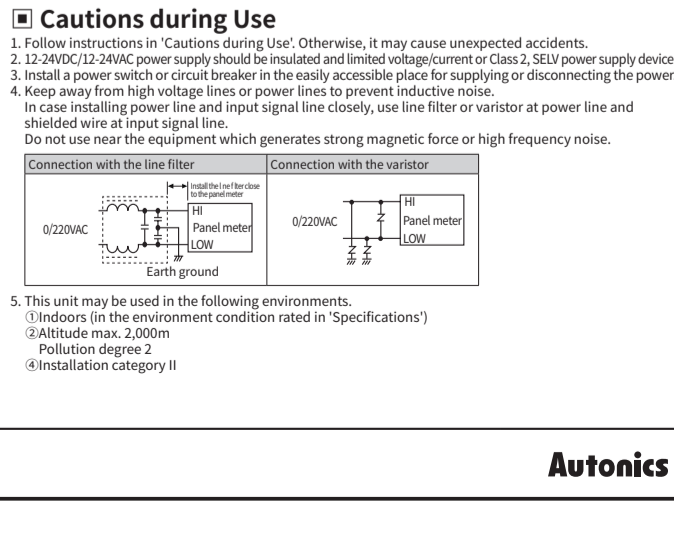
■ Cautions during Use

1. Follow instructions in 'Cautions during Use'. Otherwise, it may cause unexpected accidents.
2. 12-24VDC/12-24VAC power supply should be insulated and limited voltage/current or Class 2, SELV power supply device
3. Install a power switch or circuit breaker in the easily accessible place for supplying or disconnecting the power
4. Keep away from high voltage lines or power lines to prevent inductive noise.
In case installing power line and input signal line closely, use line filter or varistor at power line and shielded wire at input signal line.
Do not use near the equipment which generates strong magnetic force or high frequency noise.

| Connection with the line filter | Connection with the varistor |
|---|---|
| Install the line filter close to the panel meter<br>0/220VAC<br>HI<br>Panel meter<br>LOW<br>Earth ground | 0/220VAC<br>HI<br>Panel meter<br>LOW |

5. This unit may be used in the following environments.
①Indoors (in the environment condition rated in 'Specifications')
②Altitude max. 2,000m
Pollution degree 2
④Installation category II

Autonics